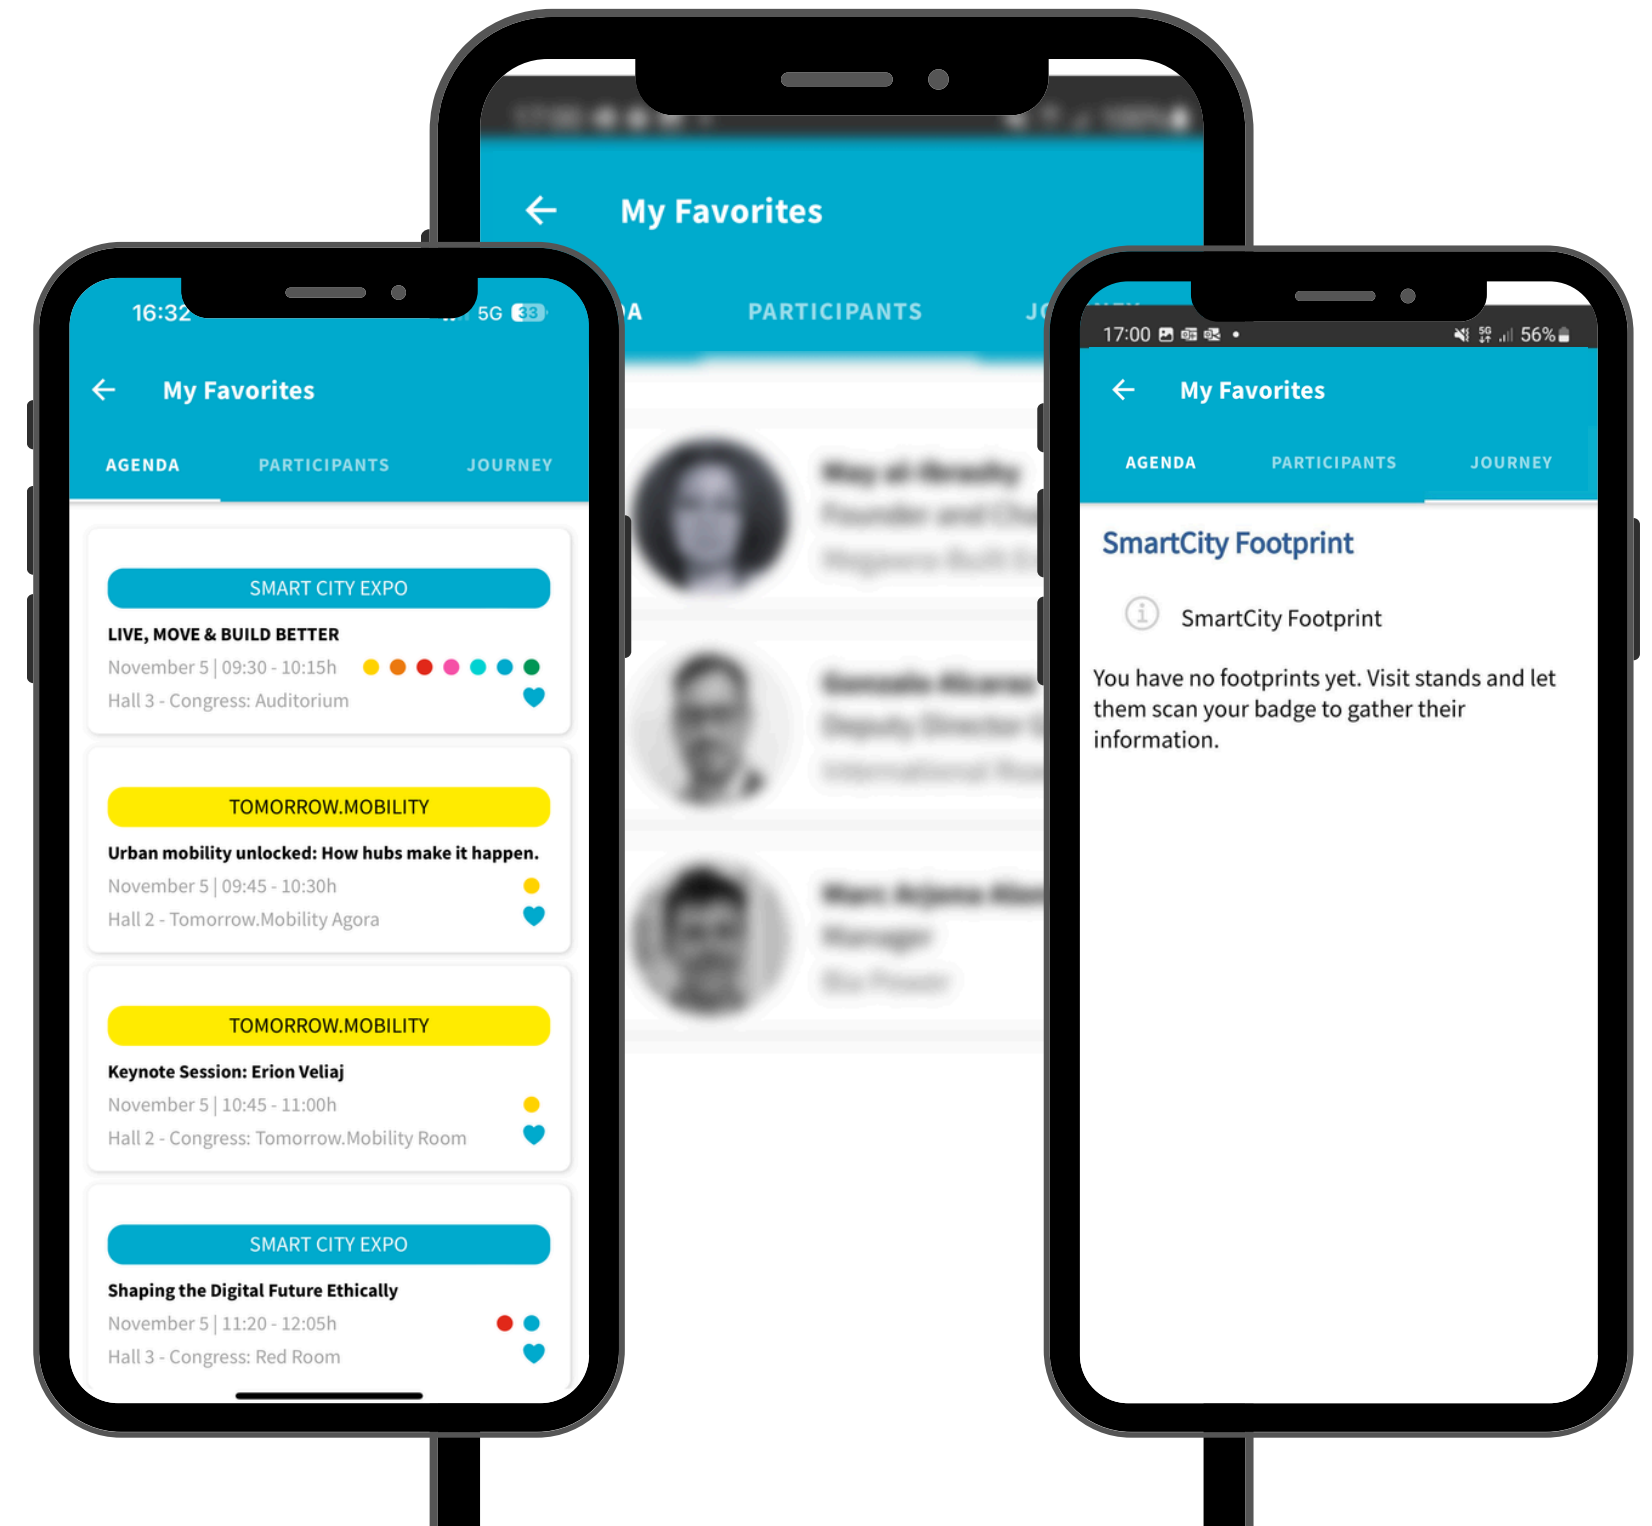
16:32 5G 33

My Favorites

AGENDA PARTICIPANTS JOURNEY

SMART CITY EXPO
LIVE, MOVE & BUILD BETTER
November 5 | 09:30 - 10:15h
Hall 3 - Congress: Auditorium

TOMORROW.MOBILITY
Urban mobility unlocked: How hubs make it happen.
November 5 | 09:45 - 10:30h
Hall 2 - Tomorrow.Mobility Agora

TOMORROW.MOBILITY
Keynote Session: Erion Veliaj
November 5 | 10:45 - 11:00h
Hall 2 - Congress: Tomorrow.Mobility Room

SMART CITY EXPO
Shaping the Digital Future Ethically
November 5 | 11:20 - 12:05h
Hall 3 - Congress: Red Room

My Favorites

A PARTICIPANTS JO

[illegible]

17:00 56%

My Favorites

AGENDA PARTICIPANTS JOURNEY

SmartCity Footprint

SmartCity Footprint

You have no footprints yet. Visit stands and let them scan your badge to gather their information.